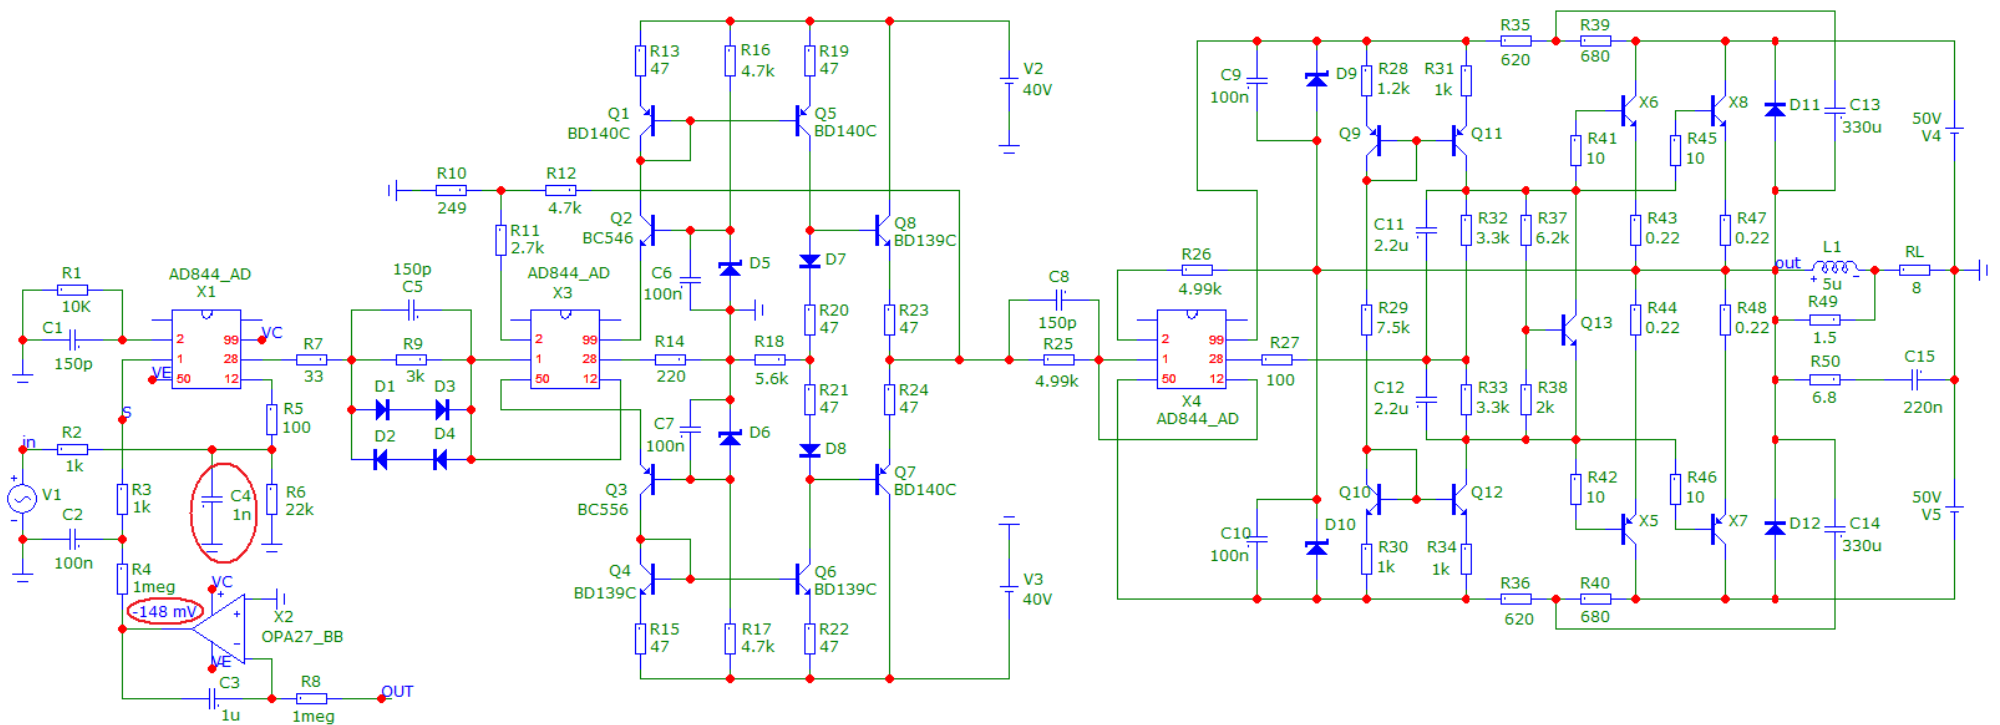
R1
10K
C1
150p
AD844_AD
X1
2
1
50
99
28
12
VC
VE
R7
33
S
R5
100
in
R2
1k
V1
C2
100n
R3
1k
R4
1meg
C4
1n
R6
22k
VC
-148 mV
X2
OPA27_BB
VE
C3
1u
R8
1meg
OUT
150p
C5
R9
3k
D1
D3
D2
D4
R10
249
R12
4.7k
R11
2.7k
AD844_AD
X3
2
1
50
99
28
12
R14
220
R18
5.6k
R13
47
R16
4.7k
R19
47
Q1
BD140C
Q5
BD140C
Q2
BC546
C6
100n
D5
D7
Q8
BD139C
R20
47
R23
47
R21
47
R24
47
C7
100n
D6
D8
Q3
BC556
Q7
BD140C
Q4
BD139C
Q6
BD139C
R15
47
R17
4.7k
R22
47
V2
40V
V3
40V
C8
150p
R25
4.99k
R26
4.99k
2
1
50
99
28
12
X4
AD844_AD
R27
100
C9
100n
D9
R28
1.2k
R31
1k
Q9
Q11
R35
620
R39
680
X6
X8
R41
10
R45
10
D11
C13
330u
50V
V4
C11
2.2u
R32
3.3k
R37
6.2k
R43
0.22
R47
0.22
out
L1
5u
RL
8
R29
7.5k
Q13
R44
0.22
R48
0.22
R49
1.5
R50
6.8
C15
220n
C12
2.2u
R33
3.3k
R38
2k
Q10
Q12
R42
10
R46
10
X5
X7
C10
100n
D10
R30
1k
R34
1k
D12
C14
330u
50V
V5
R36
620
R40
680